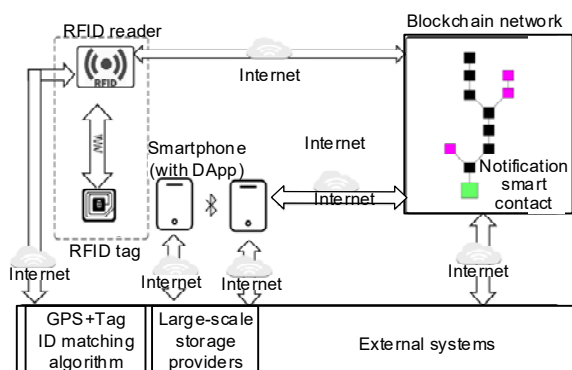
RFID reader

Blockchain network

Internet

RFID

NFC

Smartphone (with DApp)

Internet

Notification smart contact

Internet

RFID tag

Internet

Internet

Internet

Internet

GPS+Tag ID matching algorithm

Large-scale storage providers

External systems